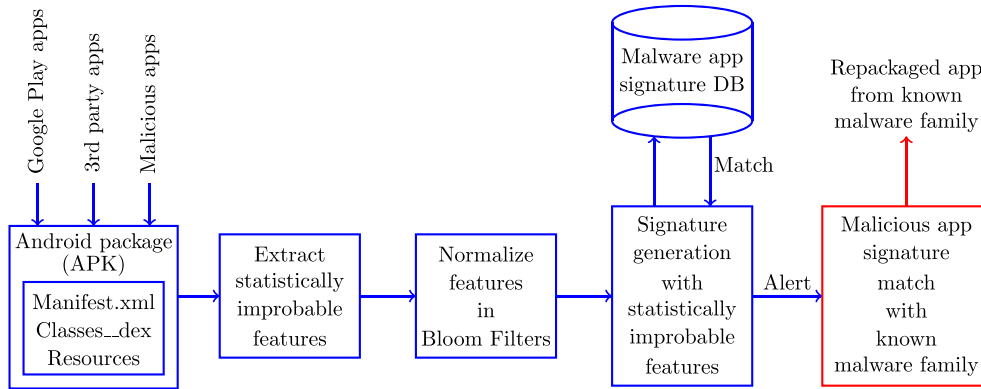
Google Play apps

3rd party apps

Malicious apps

Android package (APK)

Manifest.xml
Classes_dex
Resources

Extract statistically improbable features

Normalize features in Bloom Filters

Malware app signature DB

Match

Signature generation with statistically improbable features

Alert

Malicious app signature match with known malware family

Repackaged app from known malware family